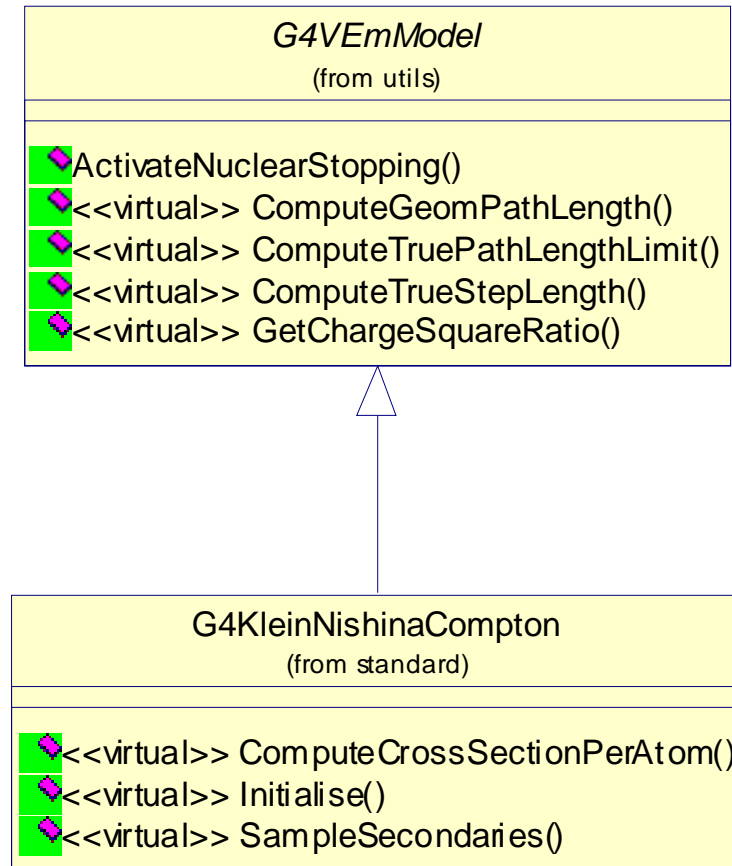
G4VEmModel
(from utils)

ActivateNuclearStopping()
<<virtual>> ComputeGeomPathLength()
<<virtual>> ComputeTruePathLengthLimit()
<<virtual>> ComputeTrueStepLength()
<<virtual>> GetChargeSquareRatio()

G4KleinNishinaCompton
(from standard)

<<virtual>> ComputeCrossSectionPerAtom()
<<virtual>> Initialise()
<<virtual>> SampleSecondaries()